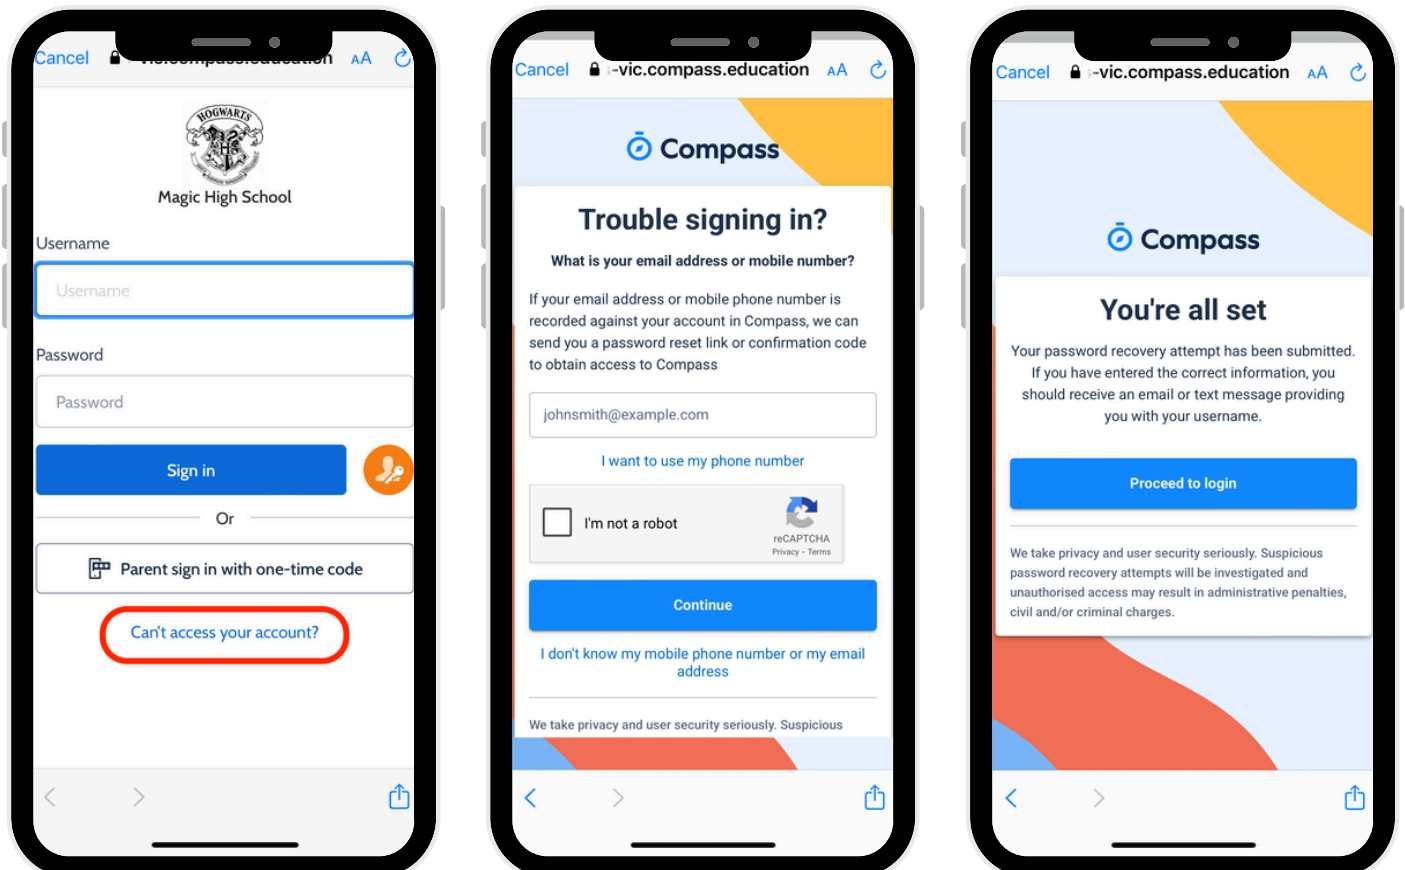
Cancel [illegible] AA

HOGWARTS

Magic High School

Username

Username

Password

Password

Sign in

Or

Parent sign in with one-time code

Can't access your account?

Cancel -vic.compass.education AA

Compass

Trouble signing in?

What is your email address or mobile number?

If your email address or mobile phone number is recorded against your account in Compass, we can send you a password reset link or confirmation code to obtain access to Compass

johnsmith@example.com

I want to use my phone number

I'm not a robot

reCAPTCHA
Privacy - Terms

Continue

I don't know my mobile phone number or my email address

We take privacy and user security seriously. Suspicious

Cancel -vic.compass.education AA

Compass

You're all set

Your password recovery attempt has been submitted. If you have entered the correct information, you should receive an email or text message providing you with your username.

Proceed to login

We take privacy and user security seriously. Suspicious password recovery attempts will be investigated and unauthorised access may result in administrative penalties, civil and/or criminal charges.